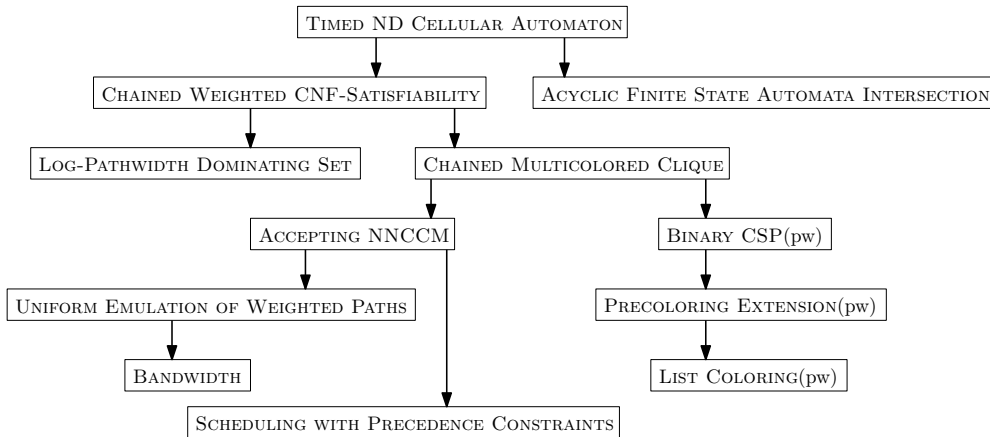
Timed ND Cellular Automaton

Chained Weighted CNF-Satisfiability

Acyclic Finite State Automata Intersection

Log-Pathwidth Dominating Set

Chained Multicolored Clique

Accepting NNCCM

Binary CSP(pw)

Uniform Emulation of Weighted Paths

Precoloring Extension(pw)

Bandwidth

List Coloring(pw)

Scheduling with Precedence Constraints